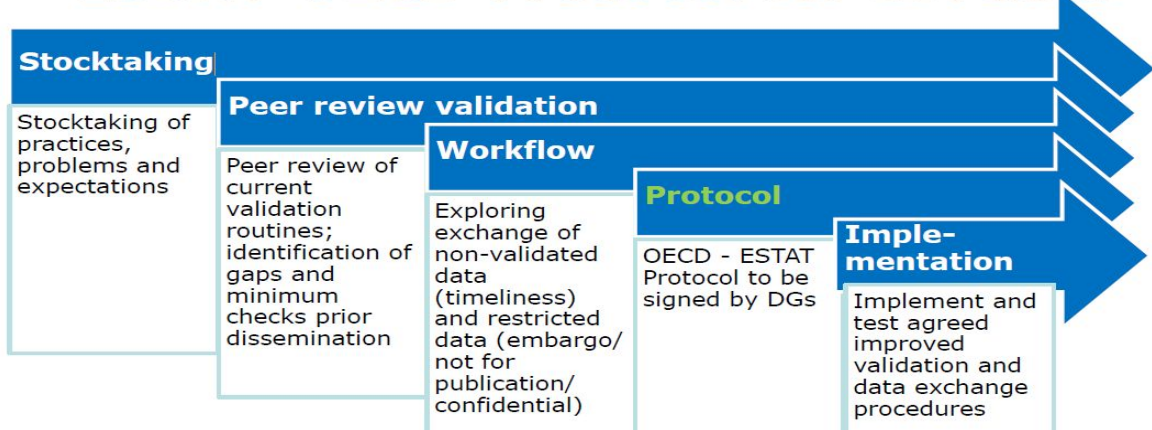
Stocktaking

Stocktaking of practices, problems and expectations

Peer review validation

Peer review of current validation routines; identification of gaps and minimum checks prior dissemination

Workflow

Exploring exchange of non-validated data (timeliness) and restricted data (embargo/ not for publication/ confidential)

Protocol

OECD - ESTAT Protocol to be signed by DGs

Implementation

Implement and test agreed improved validation and data exchange procedures